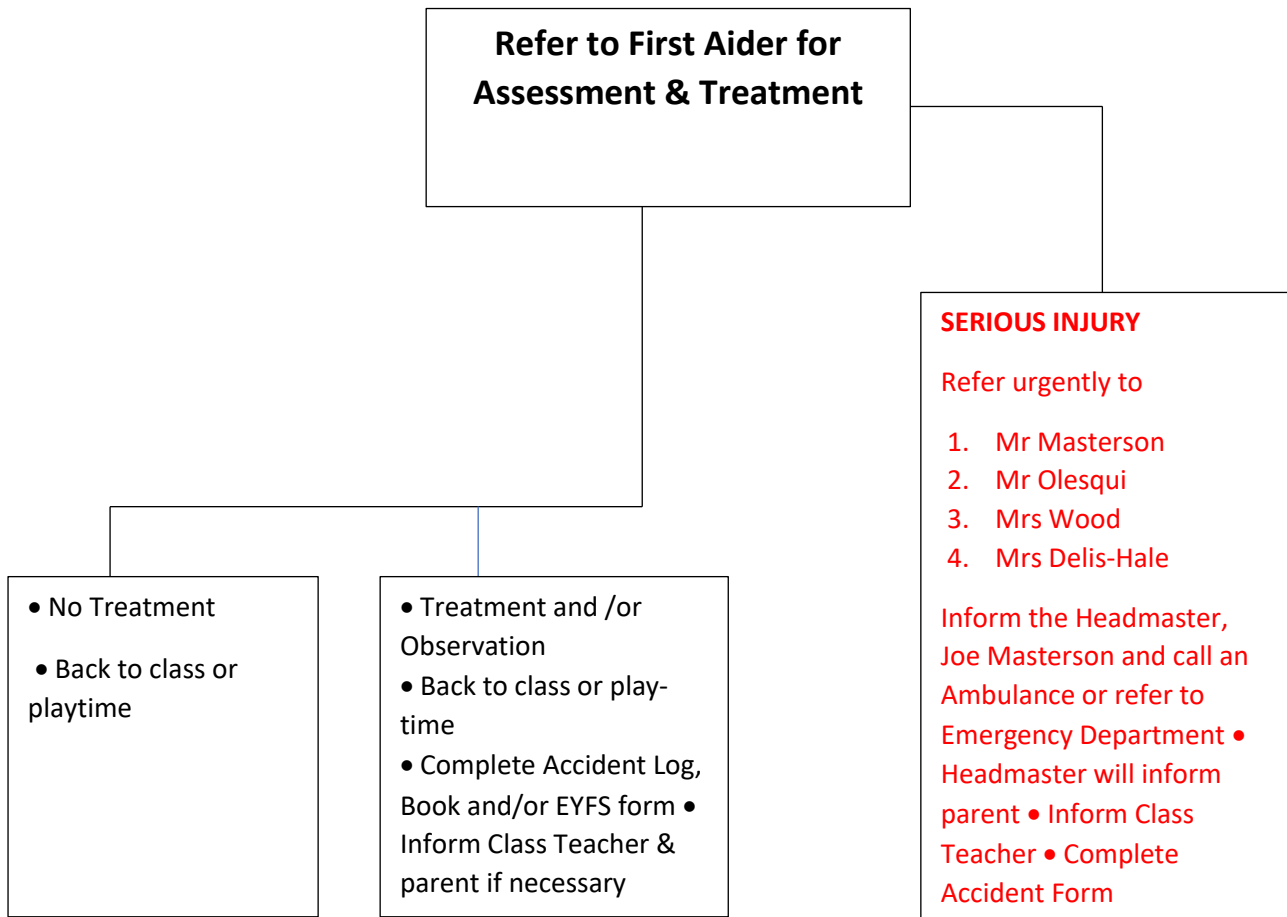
Refer to First Aider for Assessment & Treatment

• No Treatment

• Back to class or playtime

• Treatment and /or Observation
• Back to class or play-time
• Complete Accident Log, Book and/or EYFS form • Inform Class Teacher & parent if necessary

SERIOUS INJURY

Refer urgently to

1. Mr Masterson
2. Mr Olesqui
3. Mrs Wood
4. Mrs Delis-Hale

Inform the Headmaster, Joe Masterson and call an Ambulance or refer to Emergency Department • Headmaster will inform parent • Inform Class Teacher • Complete Accident Form